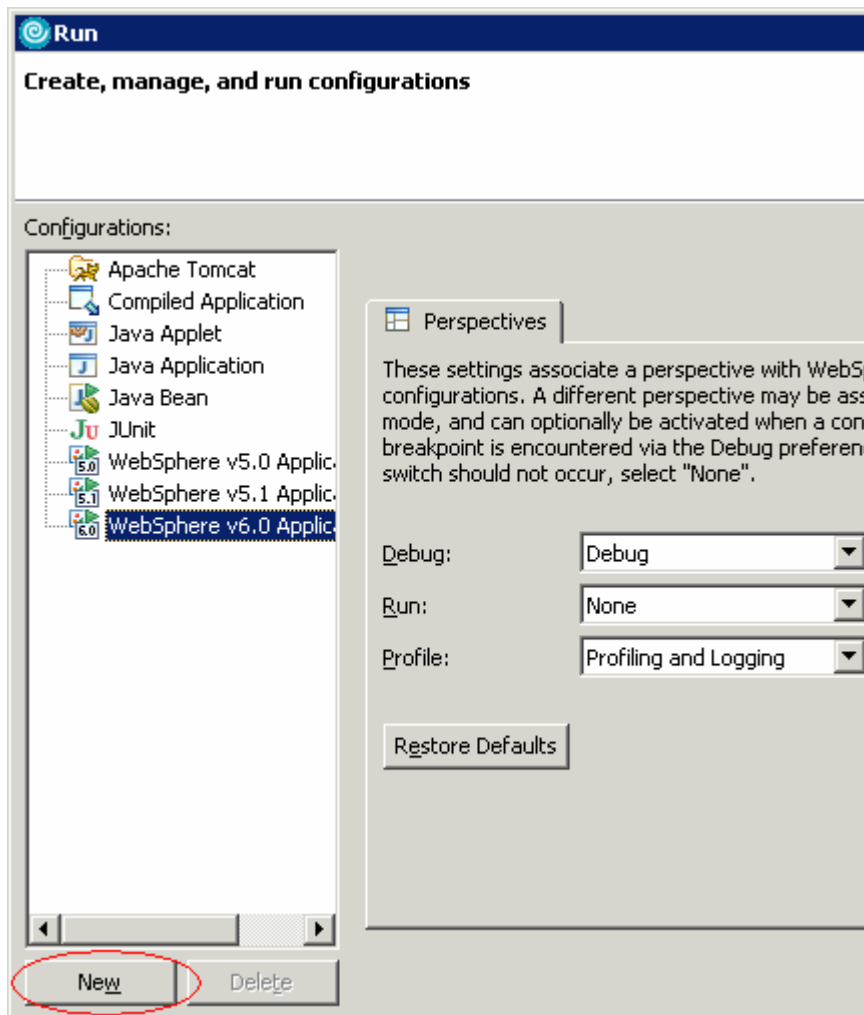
Run

Create, manage, and run configurations

Configurations:

Apache Tomcat
Compiled Application
Java Applet
Java Application
Java Bean
JUnit
WebSphere v5.0 Applic
WebSphere v5.1 Applic
WebSphere v6.0 Applic

Perspectives

These settings associate a perspective with WebS configurations. A different perspective may be ass mode, and can optionally be activated when a con breakpoint is encountered via the Debug preferen switch should not occur, select "None".

Debug: Debug
Run: None
Profile: Profiling and Logging

Restore Defaults

New
Delete